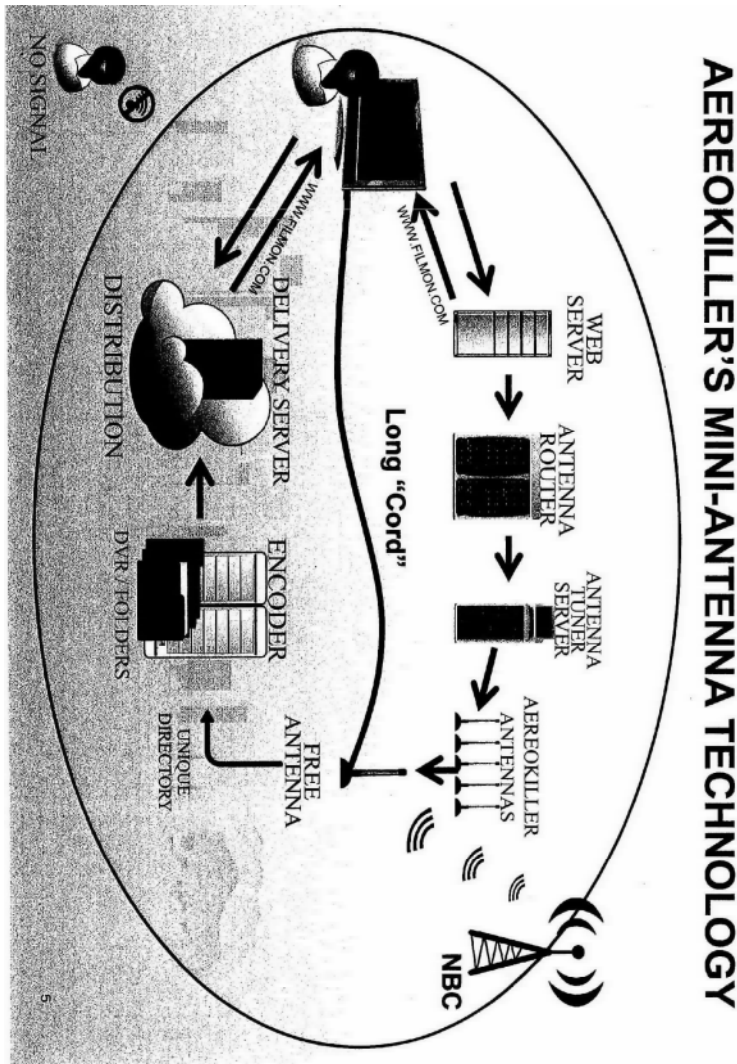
AEREOKILLER'S MINI-ANTENNA TECHNOLOGY

WWW.FILMON.COM

WEB SERVER

ANTENNA ROUTER

ANTENNA TUNER SERVER

AEREOKILLER ANTENNAS

NBC

Long "Cord"

FREE ANTENNA

UNIQUE DIRECTORY

ENCODER

DVR / FOLDERS

DELIVERY SERVER

DISTRIBUTION

WWW.FILMON.COM

NO SIGNAL

5